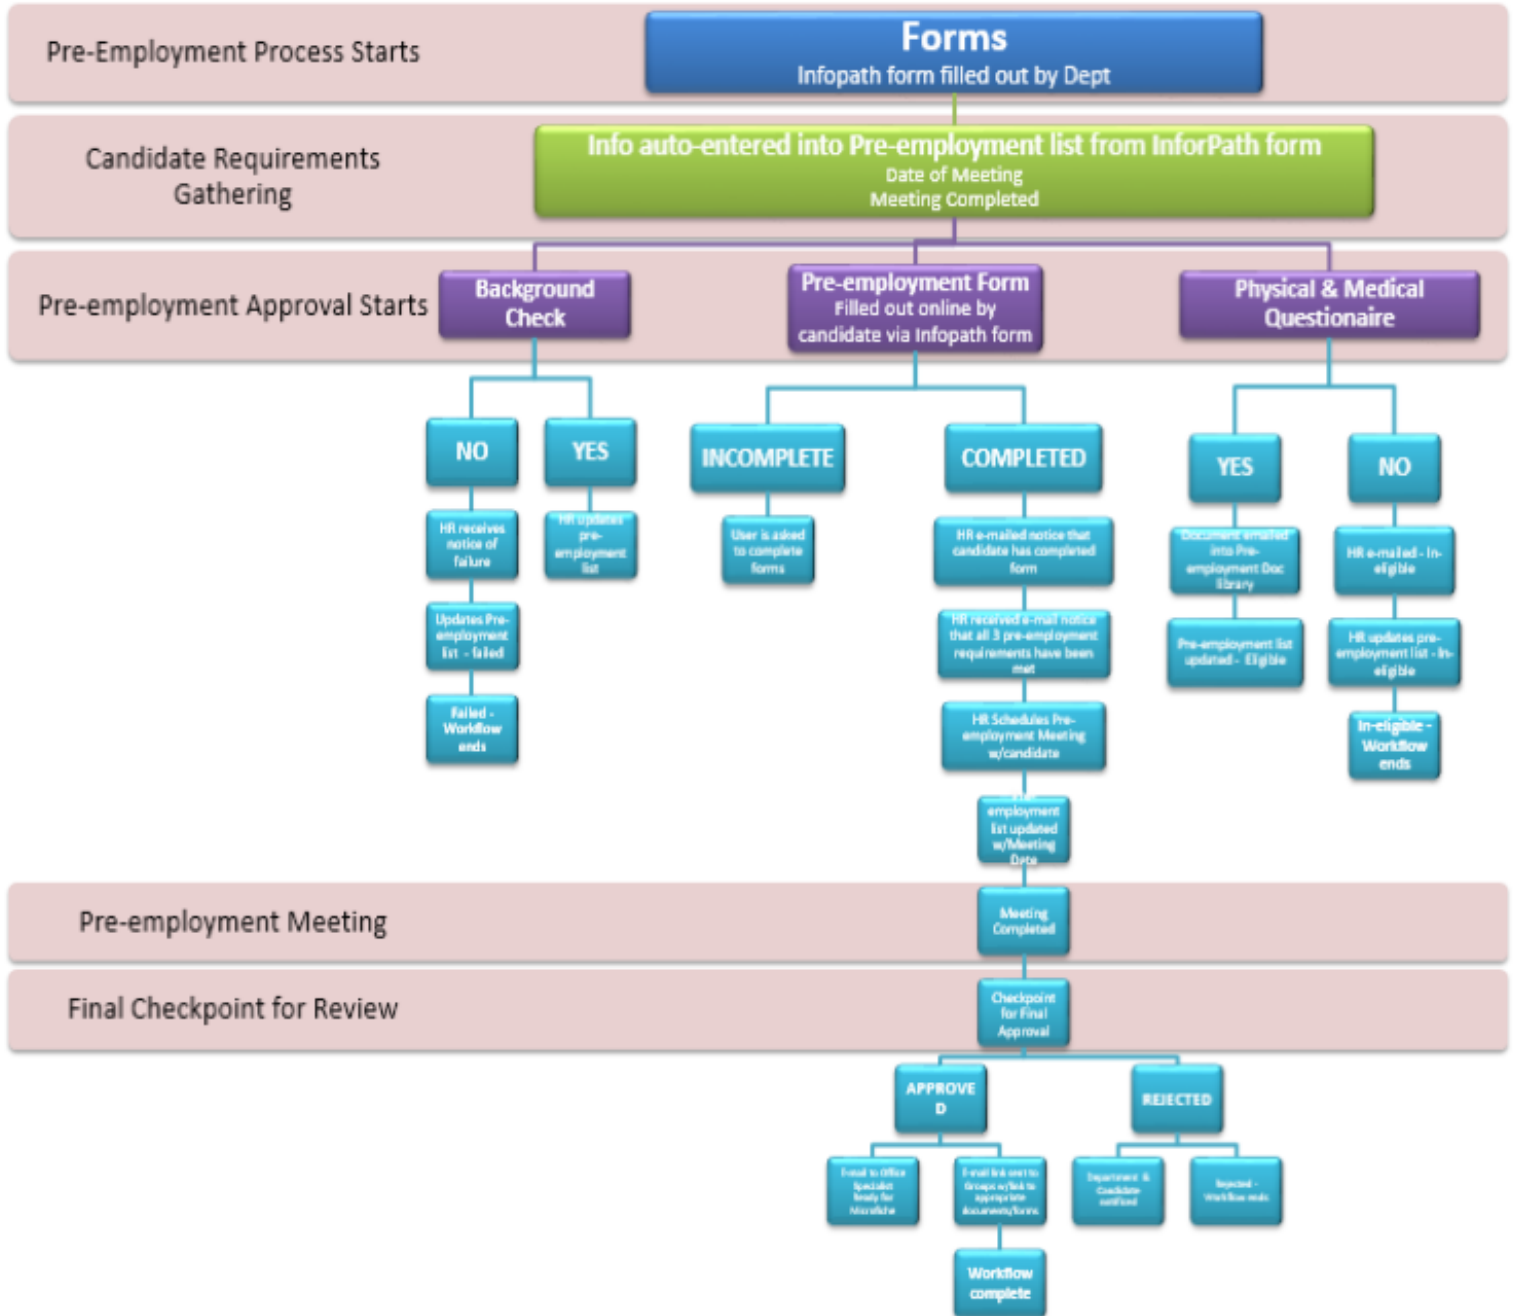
Pre-Employment Process Starts

Forms
Infopath form filled out by Dept

Candidate Requirements Gathering

Info auto-entered into Pre-employment list from InforPath form
Date of Meeting
Meeting Completed

Pre-employment Approval Starts

Background Check

Pre-employment Form
Filled out online by candidate via Infopath form

Physical & Medical Questionaire

NO

HR receives notice of failure

Updates Pre-employment list - failed

Failed - Workflow ends

YES

HR updates pre-employment list

INCOMPLETE

User is asked to complete forms

COMPLETED

HR e-mailed notice that candidate has completed form

HR received e-mail notice that all 3 pre-employment requirements have been met

HR Schedules Pre-employment Meeting w/candidate

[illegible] employment list updated w/Meeting Date

YES

Document emailed into Pre-employment Doc library

Pre-employment list updated - Eligible

NO

HR e-mailed - In-eligible

HR updates pre-employment list - In-eligible

In-eligible - Workflow ends

Pre-employment Meeting

Meeting Completed

Final Checkpoint for Review

Checkpoint for Final Approval

APPROVE D

E-mail to Office Specialist Ready for Microfiche

E-mail link sent to Groups w/link to appropriate documents/forms

Workflow complete

REJECTED

Department & Candidate notified

Rejected - Workflow ends